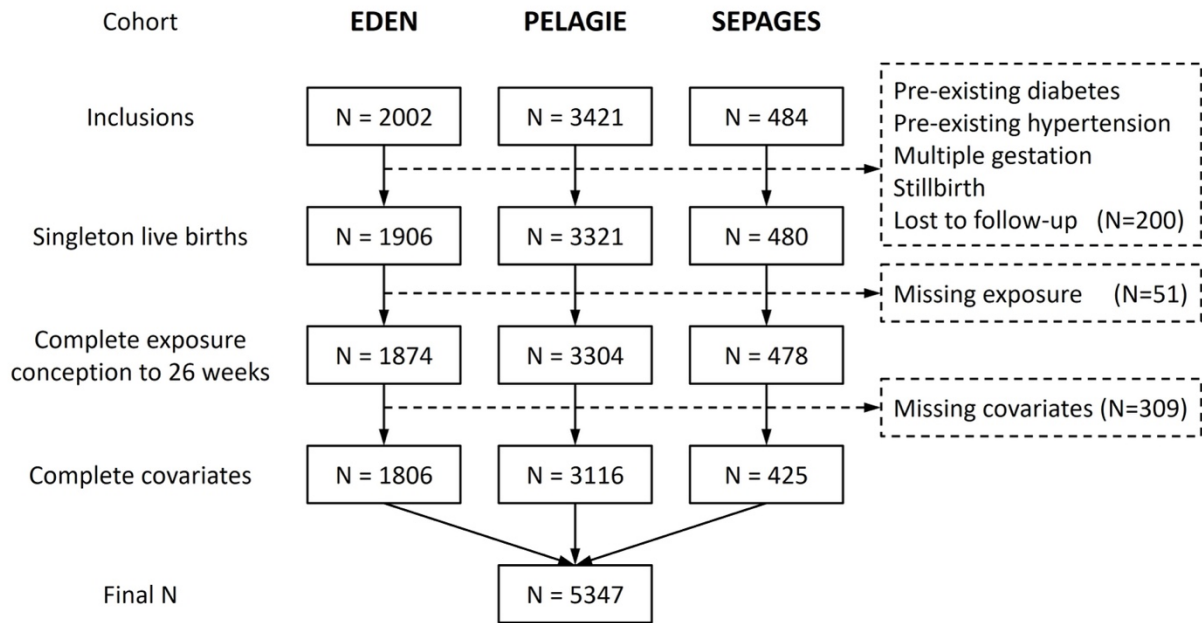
Cohort
EDEN
PELAGIE
SEPAGES

Inclusions
N = 2002
N = 3421
N = 484

Pre-existing diabetes
Pre-existing hypertension
Multiple gestation
Stillbirth
Lost to follow-up (N=200)

Singleton live births
N = 1906
N = 3321
N = 480

Missing exposure (N=51)

Complete exposure conception to 26 weeks
N = 1874
N = 3304
N = 478

Missing covariates (N=309)

Complete covariates
N = 1806
N = 3116
N = 425

Final N
N = 5347